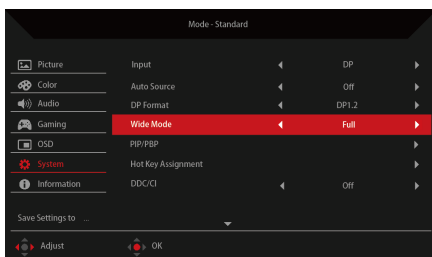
Mode - Standard

Picture
Color
Audio
Gaming
OSD
System
Information

Save Settings to ...

| Input | DP |
|---|---|
| Auto Source | Off |
| DP Format | DP1.2 |
| Wide Mode | Full |
| PIP/PBP | |
| Hot Key Assignment | |
| DDC/CI | Off |

Adjust
OK